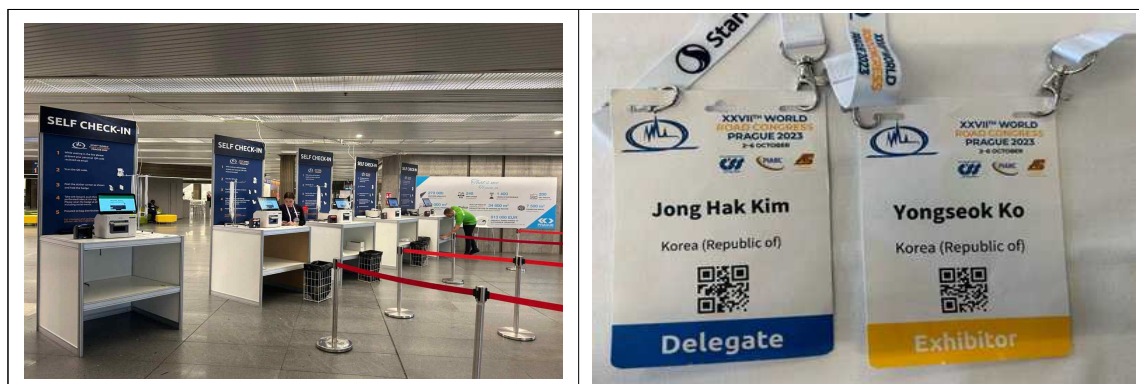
SELF CHECK-IN

SELF CHECK-IN

SELF CHECK-IN

Stan

XXVII$^{TH}$ WORLD ROAD CONGRESS PRAGUE 2023
2-6 OCTOBER

Jong Hak Kim

Korea (Republic of)

Delegate

XXVII$^{TH}$ WORLD ROAD CONGRESS PRAGUE 2023
2-6 OCTOBER

Yongseok Ko

Korea (Republic of)

Exhibitor